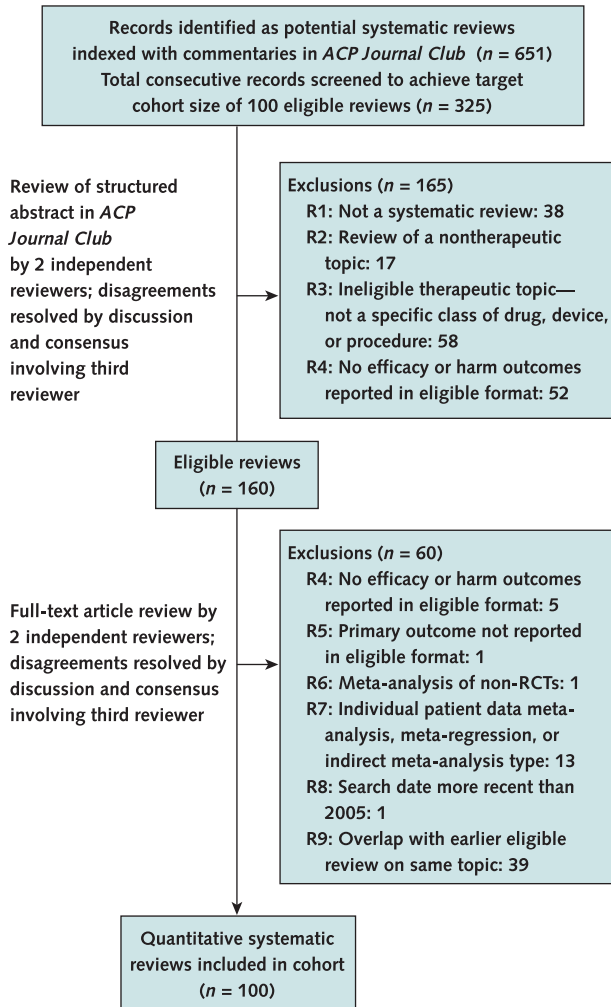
Records identified as potential systematic reviews indexed with commentaries in *ACP Journal Club* (*n* = 651)
Total consecutive records screened to achieve target cohort size of 100 eligible reviews (*n* = 325)

Review of structured abstract in *ACP Journal Club* by 2 independent reviewers; disagreements resolved by discussion and consensus involving third reviewer

Exclusions (*n* = 165)
R1: Not a systematic review: 38
R2: Review of a nontherapeutic topic: 17
R3: Ineligible therapeutic topic—not a specific class of drug, device, or procedure: 58
R4: No efficacy or harm outcomes reported in eligible format: 52

Eligible reviews (*n* = 160)

Full-text article review by 2 independent reviewers; disagreements resolved by discussion and consensus involving third reviewer

Exclusions (*n* = 60)
R4: No efficacy or harm outcomes reported in eligible format: 5
R5: Primary outcome not reported in eligible format: 1
R6: Meta-analysis of non-RCTs: 1
R7: Individual patient data meta-analysis, meta-regression, or indirect meta-analysis type: 13
R8: Search date more recent than 2005: 1
R9: Overlap with earlier eligible review on same topic: 39

Quantitative systematic reviews included in cohort (*n* = 100)